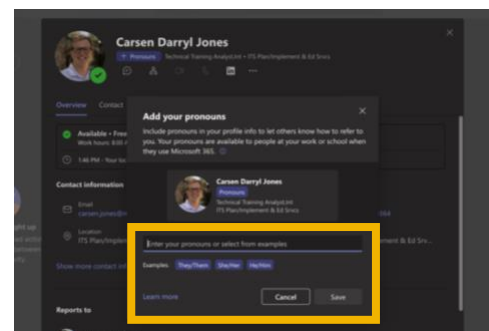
Carsen Darryl Jones

+ Pronouns Technical Training Analyst/nt • ITS Plan/Implement & Ed Srvs

Overview Contact

Available - Free

Work hours: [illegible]

1:46 PM - Your lo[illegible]

Contact information

Email

carsen.jones@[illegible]

Location

ITS Plan/Implem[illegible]

Show more contact i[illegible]

Reports to

Add your pronouns

Include pronouns in your profile info to let others know how to refer to you. Your pronouns are available to people at your work or school when they use Microsoft 365.

Carsen Darryl Jones

Pronouns

Technical Training Analyst/nt

ITS Plan/Implement & Ed Srvs

Enter your pronouns or select from examples

Examples: They/Them She/Her He/Him

Learn more

Cancel

Save